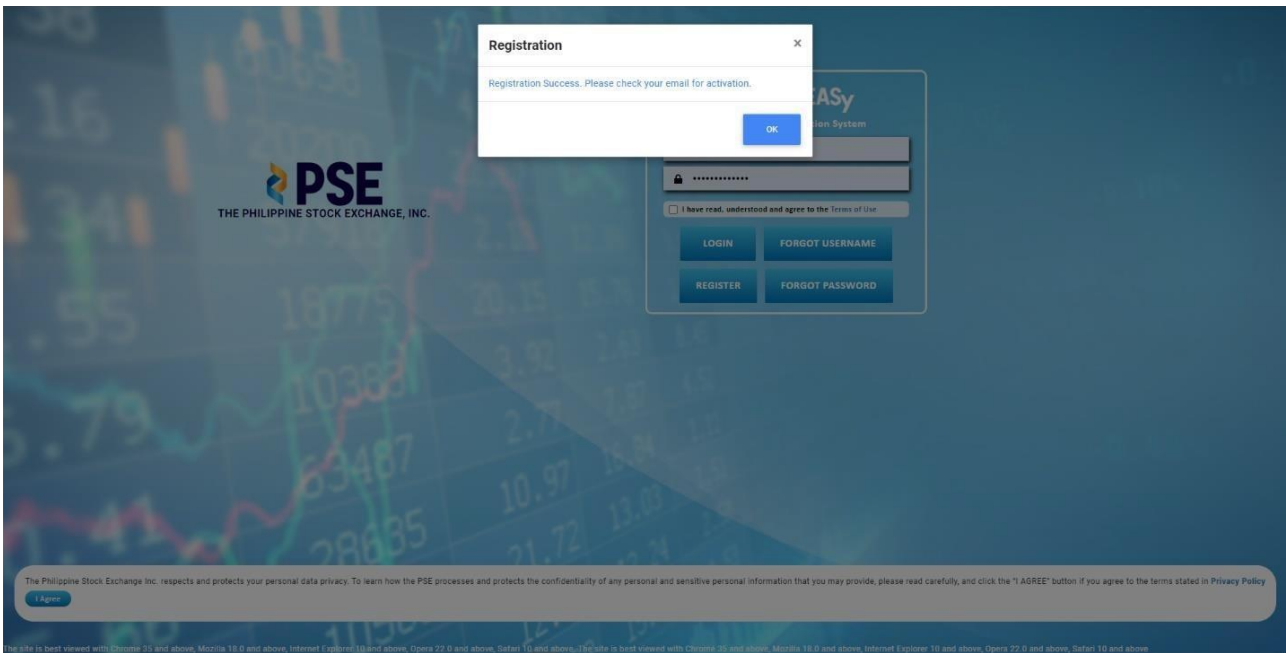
Registration

×

Registration Success. Please check your email for activation.

OK

PSE
THE PHILIPPINE STOCK EXCHANGE, INC.

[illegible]ASy
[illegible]ion System

••••••••••••••

I have read, understood and agree to the Terms of Use

LOGIN

FORGOT USERNAME

REGISTER

FORGOT PASSWORD

The Philippine Stock Exchange Inc. respects and protects your personal data privacy. To learn how the PSE processes and protects the confidentiality of any personal and sensitive personal information that you may provide, please read carefully, and click the "I AGREE" button if you agree to the terms stated in Privacy Policy

I Agree

The site is best viewed with Chrome 35 and above, Mozilla 18.0 and above, Internet Explorer 10 and above, Opera 22.0 and above, Safari 10 and above. The site is best viewed with Chrome 35 and above, Mozilla 18.0 and above, Internet Explorer 10 and above, Opera 22.0 and above, Safari 10 and above